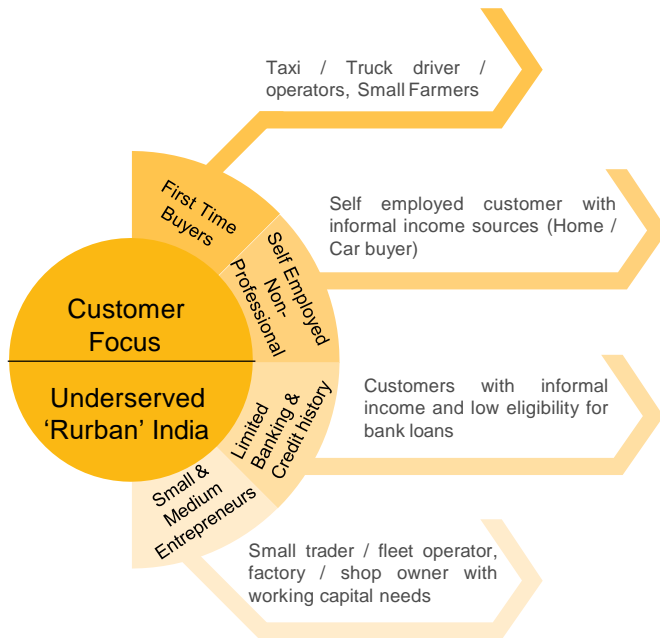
Customer Focus

Underserved 'Rurban' India

First Time Buyers

Taxi / Truck driver / operators, Small Farmers

Self Employed Non-Professional

Self employed customer with informal income sources (Home / Car buyer)

Limited Banking & Credit history

Customers with informal income and low eligibility for bank loans

Small & Medium Entrepreneurs

Small trader / fleet operator, factory / shop owner with working capital needs